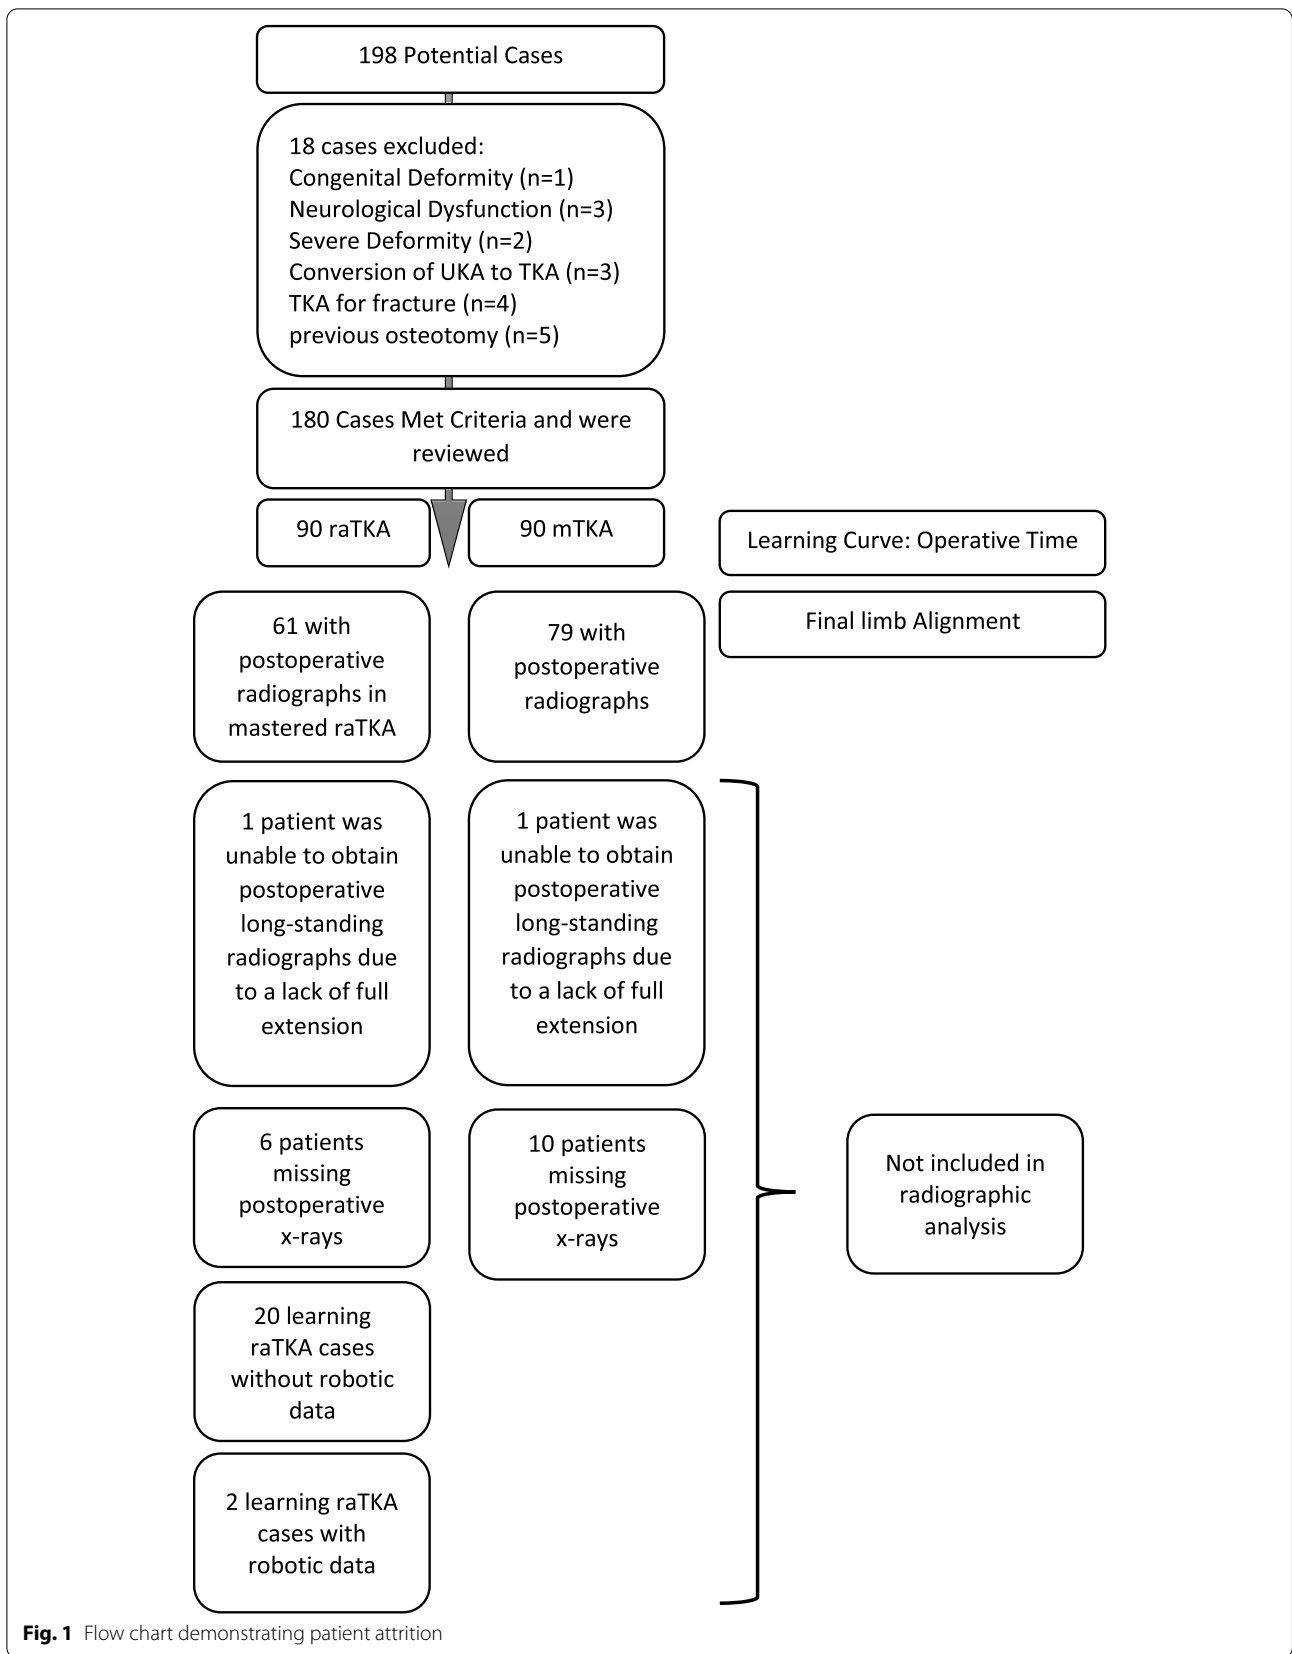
198 Potential Cases

18 cases excluded:
Congenital Deformity (n=1)
Neurological Dysfunction (n=3)
Severe Deformity (n=2)
Conversion of UKA to TKA (n=3)
TKA for fracture (n=4)
previous osteotomy (n=5)

180 Cases Met Criteria and were reviewed

90 raTKA

90 mTKA

Learning Curve: Operative Time

Final limb Alignment

61 with postoperative radiographs in mastered raTKA

79 with postoperative radiographs

1 patient was unable to obtain postoperative long-standing radiographs due to a lack of full extension

1 patient was unable to obtain postoperative long-standing radiographs due to a lack of full extension

6 patients missing postoperative x-rays

10 patients missing postoperative x-rays

Not included in radiographic analysis

20 learning raTKA cases without robotic data

2 learning raTKA cases with robotic data

**Fig. 1** Flow chart demonstrating patient attrition